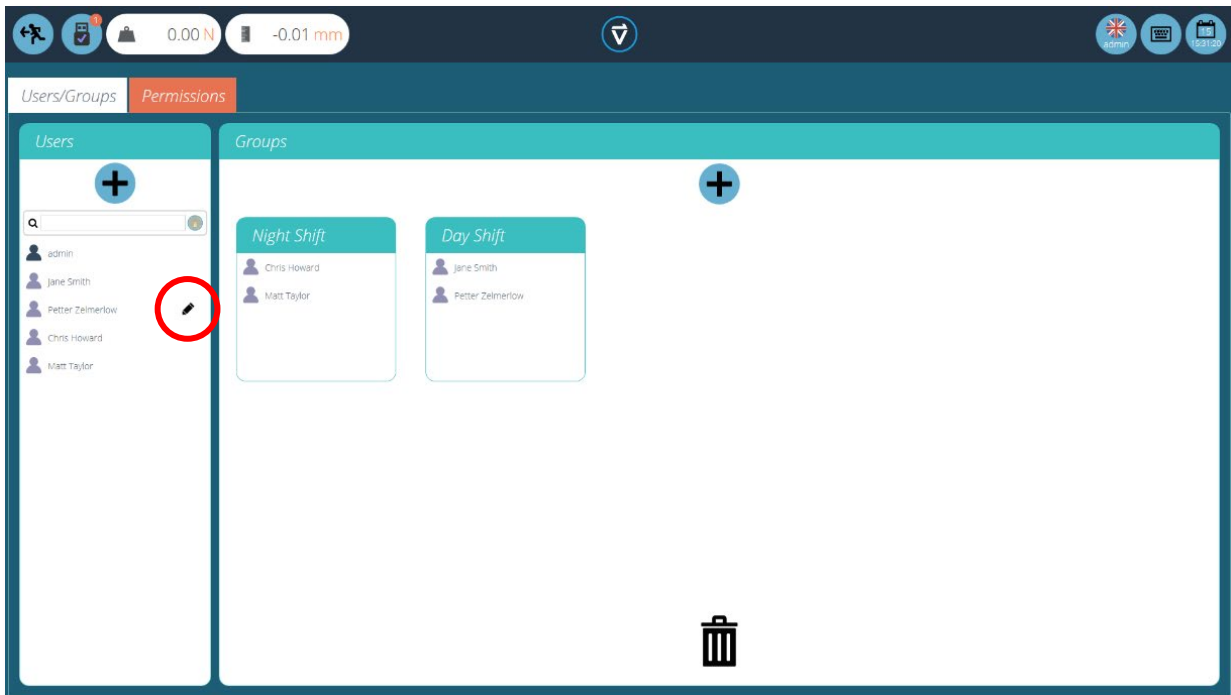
1 0.00 N -0.01 mm

admin 15:31:26

Users/Groups Permissions

Users

admin
Jane Smith
Petter Zelmerlow
Chris Howard
Matt Taylor

Groups

Night Shift
Chris Howard
Matt Taylor

Day Shift
Jane Smith
Petter Zelmerlow